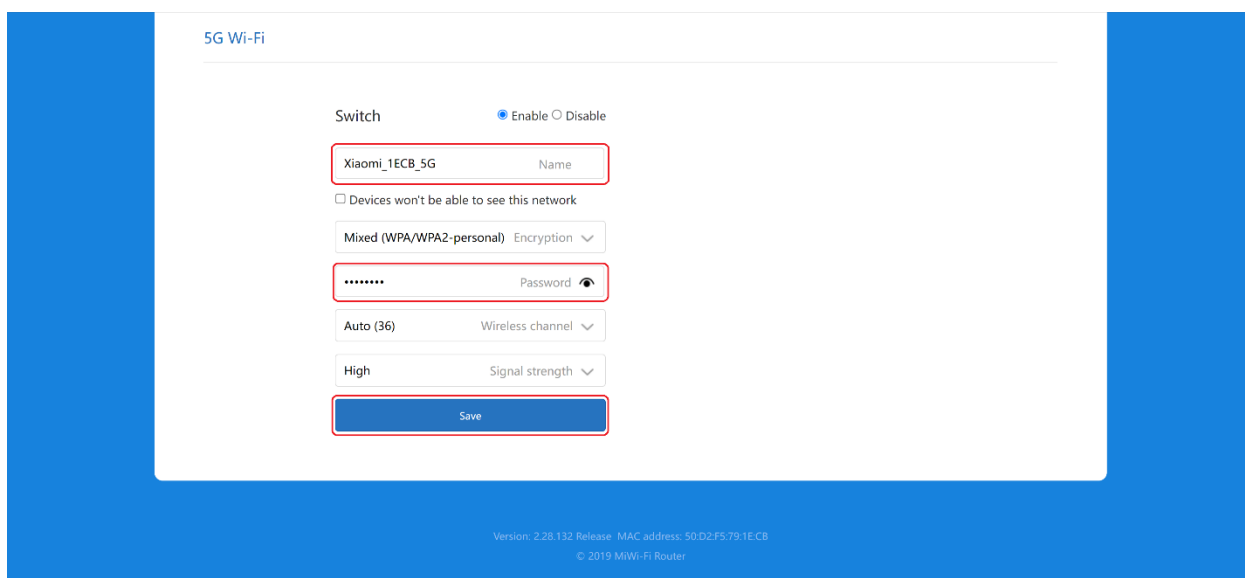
5G Wi-Fi

Switch
Enable Disable

Xiaomi_1ECB_5G Name

Devices won't be able to see this network

Mixed (WPA/WPA2-personal) Encryption

•••••••• Password

Auto (36) Wireless channel

High Signal strength

Save

Version: 2.28.132 Release MAC address: 50:D2:F5:79:1E:CB
© 2019 MiWi-Fi Router